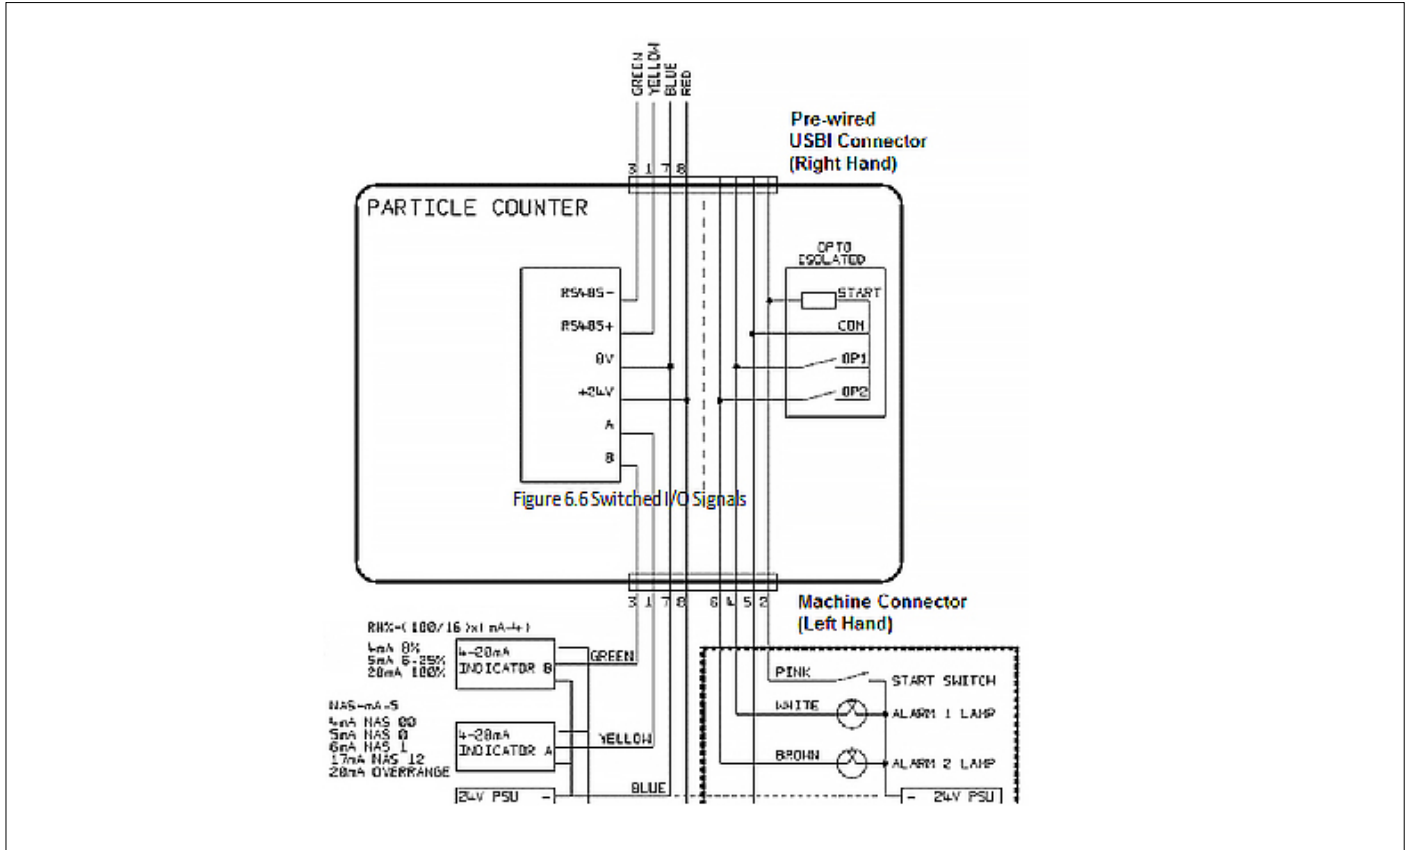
GREEN
YELLOW
BLUE
RED

Pre-wired
USBI Connector
(Right Hand)

3 1 7 8

PARTICLE COUNTER

OPTO
ISOLATED

RS485-
RS485+
0V
+24V
A
B

START
COM
OP1
OP2

Figure 6.6 Switched I/O Signals

3 1 7 8 6 4 5 2

Machine Connector
(Left Hand)

RH%=(100/16)x(mA-4)
4mA 0%
5mA 6.25%
20mA 100%

4-20mA
INDICATOR B

GREEN

PINK
START SWITCH

WHITE
ALARM 1 LAMP

NAS=mA-5
4mA NAS 00
5mA NAS 0
6mA NAS 1
17mA NAS 12
20mA OVERRANGE

4-20mA
INDICATOR A

YELLOW

BROWN
ALARM 2 LAMP

24V PSU -
BLUE
- 24V PSU